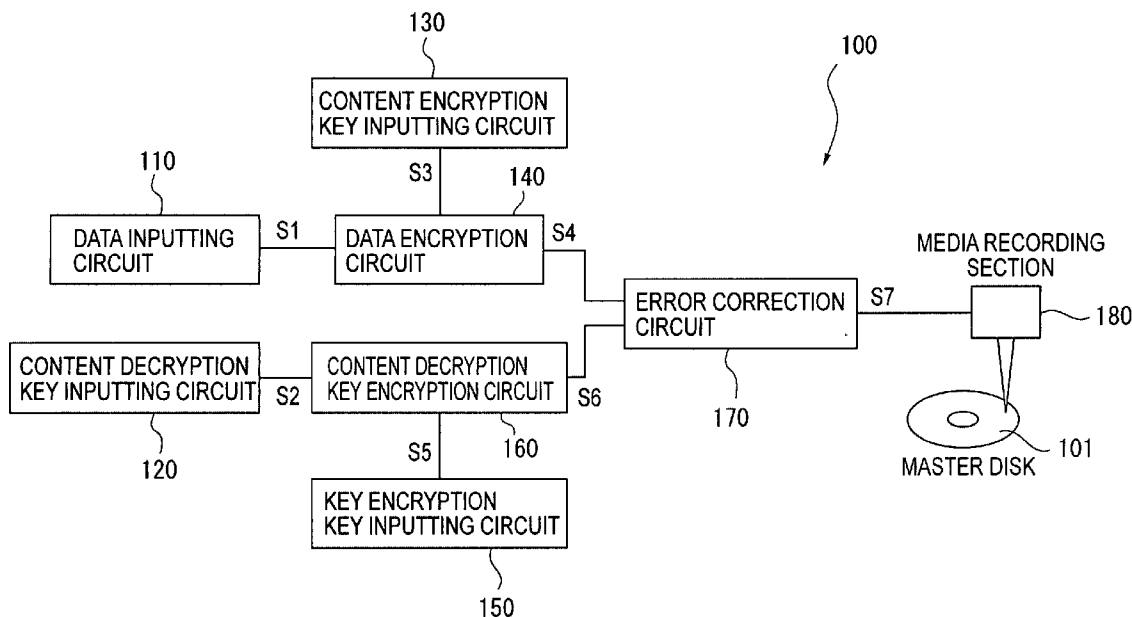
130

CONTENT ENCRYPTION KEY INPUTTING CIRCUIT

100

110

S3

140

DATA INPUTTING CIRCUIT

S1

DATA ENCRYPTION CIRCUIT

S4

MEDIA RECORDING SECTION

ERROR CORRECTION CIRCUIT

S7

180

CONTENT DECRYPTION KEY INPUTTING CIRCUIT

S2

CONTENT DECRYPTION KEY ENCRYPTION CIRCUIT

S6

170

120

S5

160

101

MASTER DISK

KEY ENCRYPTION KEY INPUTTING CIRCUIT

150